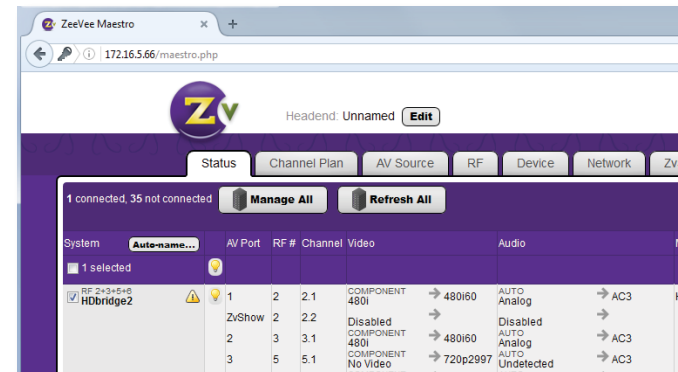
ZeeVee Maestro ×

172.16.5.66/maestro.php

Zv

Headend: Unnamed Edit

Status | Channel Plan | AV Source | RF | Device | Network | Zv

1 connected, 35 not connected | Manage All | Refresh All

| System Auto-name... | | AV Port | RF # | Channel | Video | | Audio | |
|---|---|---|---|---|---|---|---|---|
| 1 selected | | | | | | | | |
| RF 2+3+5+6 HDbridge2 | | 1 | 2 | 2.1 | COMPONENT 480i | 480i60 | AUTO Analog | AC3 |
| | | ZvShow | 2 | 2.2 | Disabled | | Disabled | |
| | | 2 | 3 | 3.1 | COMPONENT 480i | 480i60 | AUTO Analog | AC3 |
| | | 3 | 5 | 5.1 | COMPONENT No Video | 720p2997 | AUTO Undetected | AC3 |